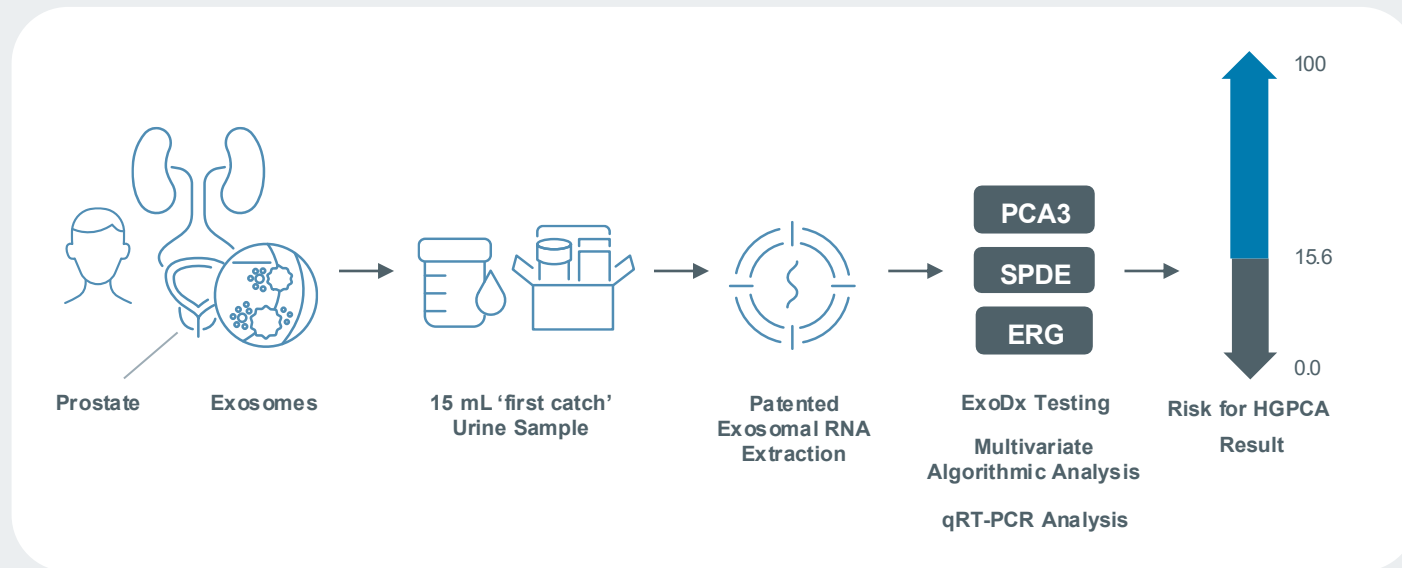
Prostate

Exosomes

15 mL ‘first catch’ Urine Sample

Patented Exosomal RNA Extraction

PCA3

SPDE

ERG

ExoDx Testing

Multivariate Algorithmic Analysis

qRT-PCR Analysis

100

15.6

0.0

Risk for HGPCA Result